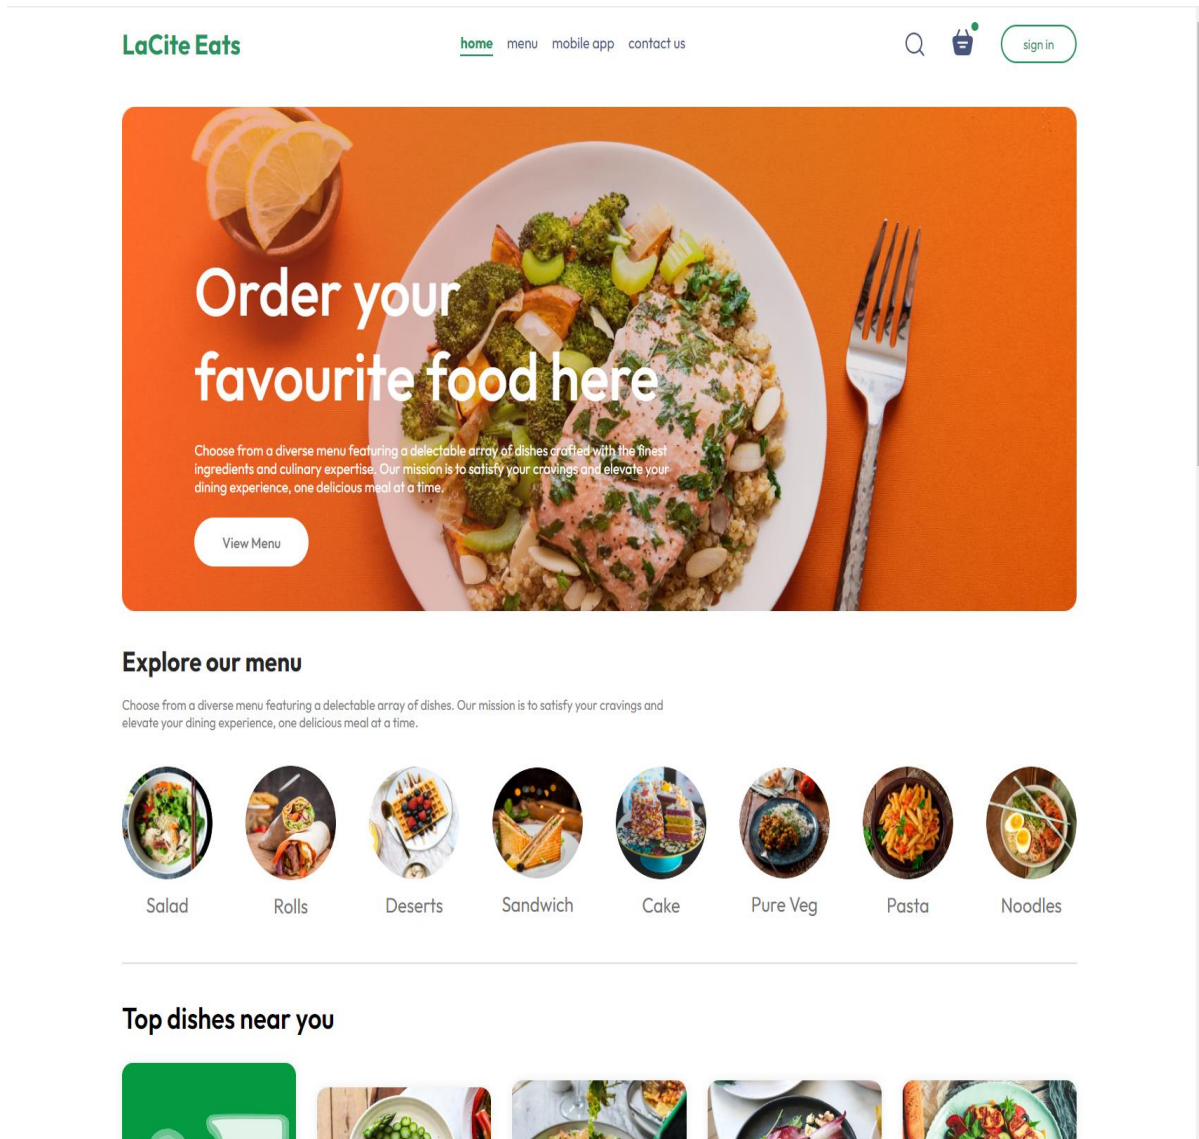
LaCite Eats

home menu mobile app contact us

sign in

Order your favourite food here

Choose from a diverse menu featuring a delectable array of dishes crafted with the finest ingredients and culinary expertise. Our mission is to satisfy your cravings and elevate your dining experience, one delicious meal at a time.

View Menu

Explore our menu

Choose from a diverse menu featuring a delectable array of dishes. Our mission is to satisfy your cravings and elevate your dining experience, one delicious meal at a time.

Salad Rolls Deserts Sandwich Cake Pure Veg Pasta Noodles

Top dishes near you